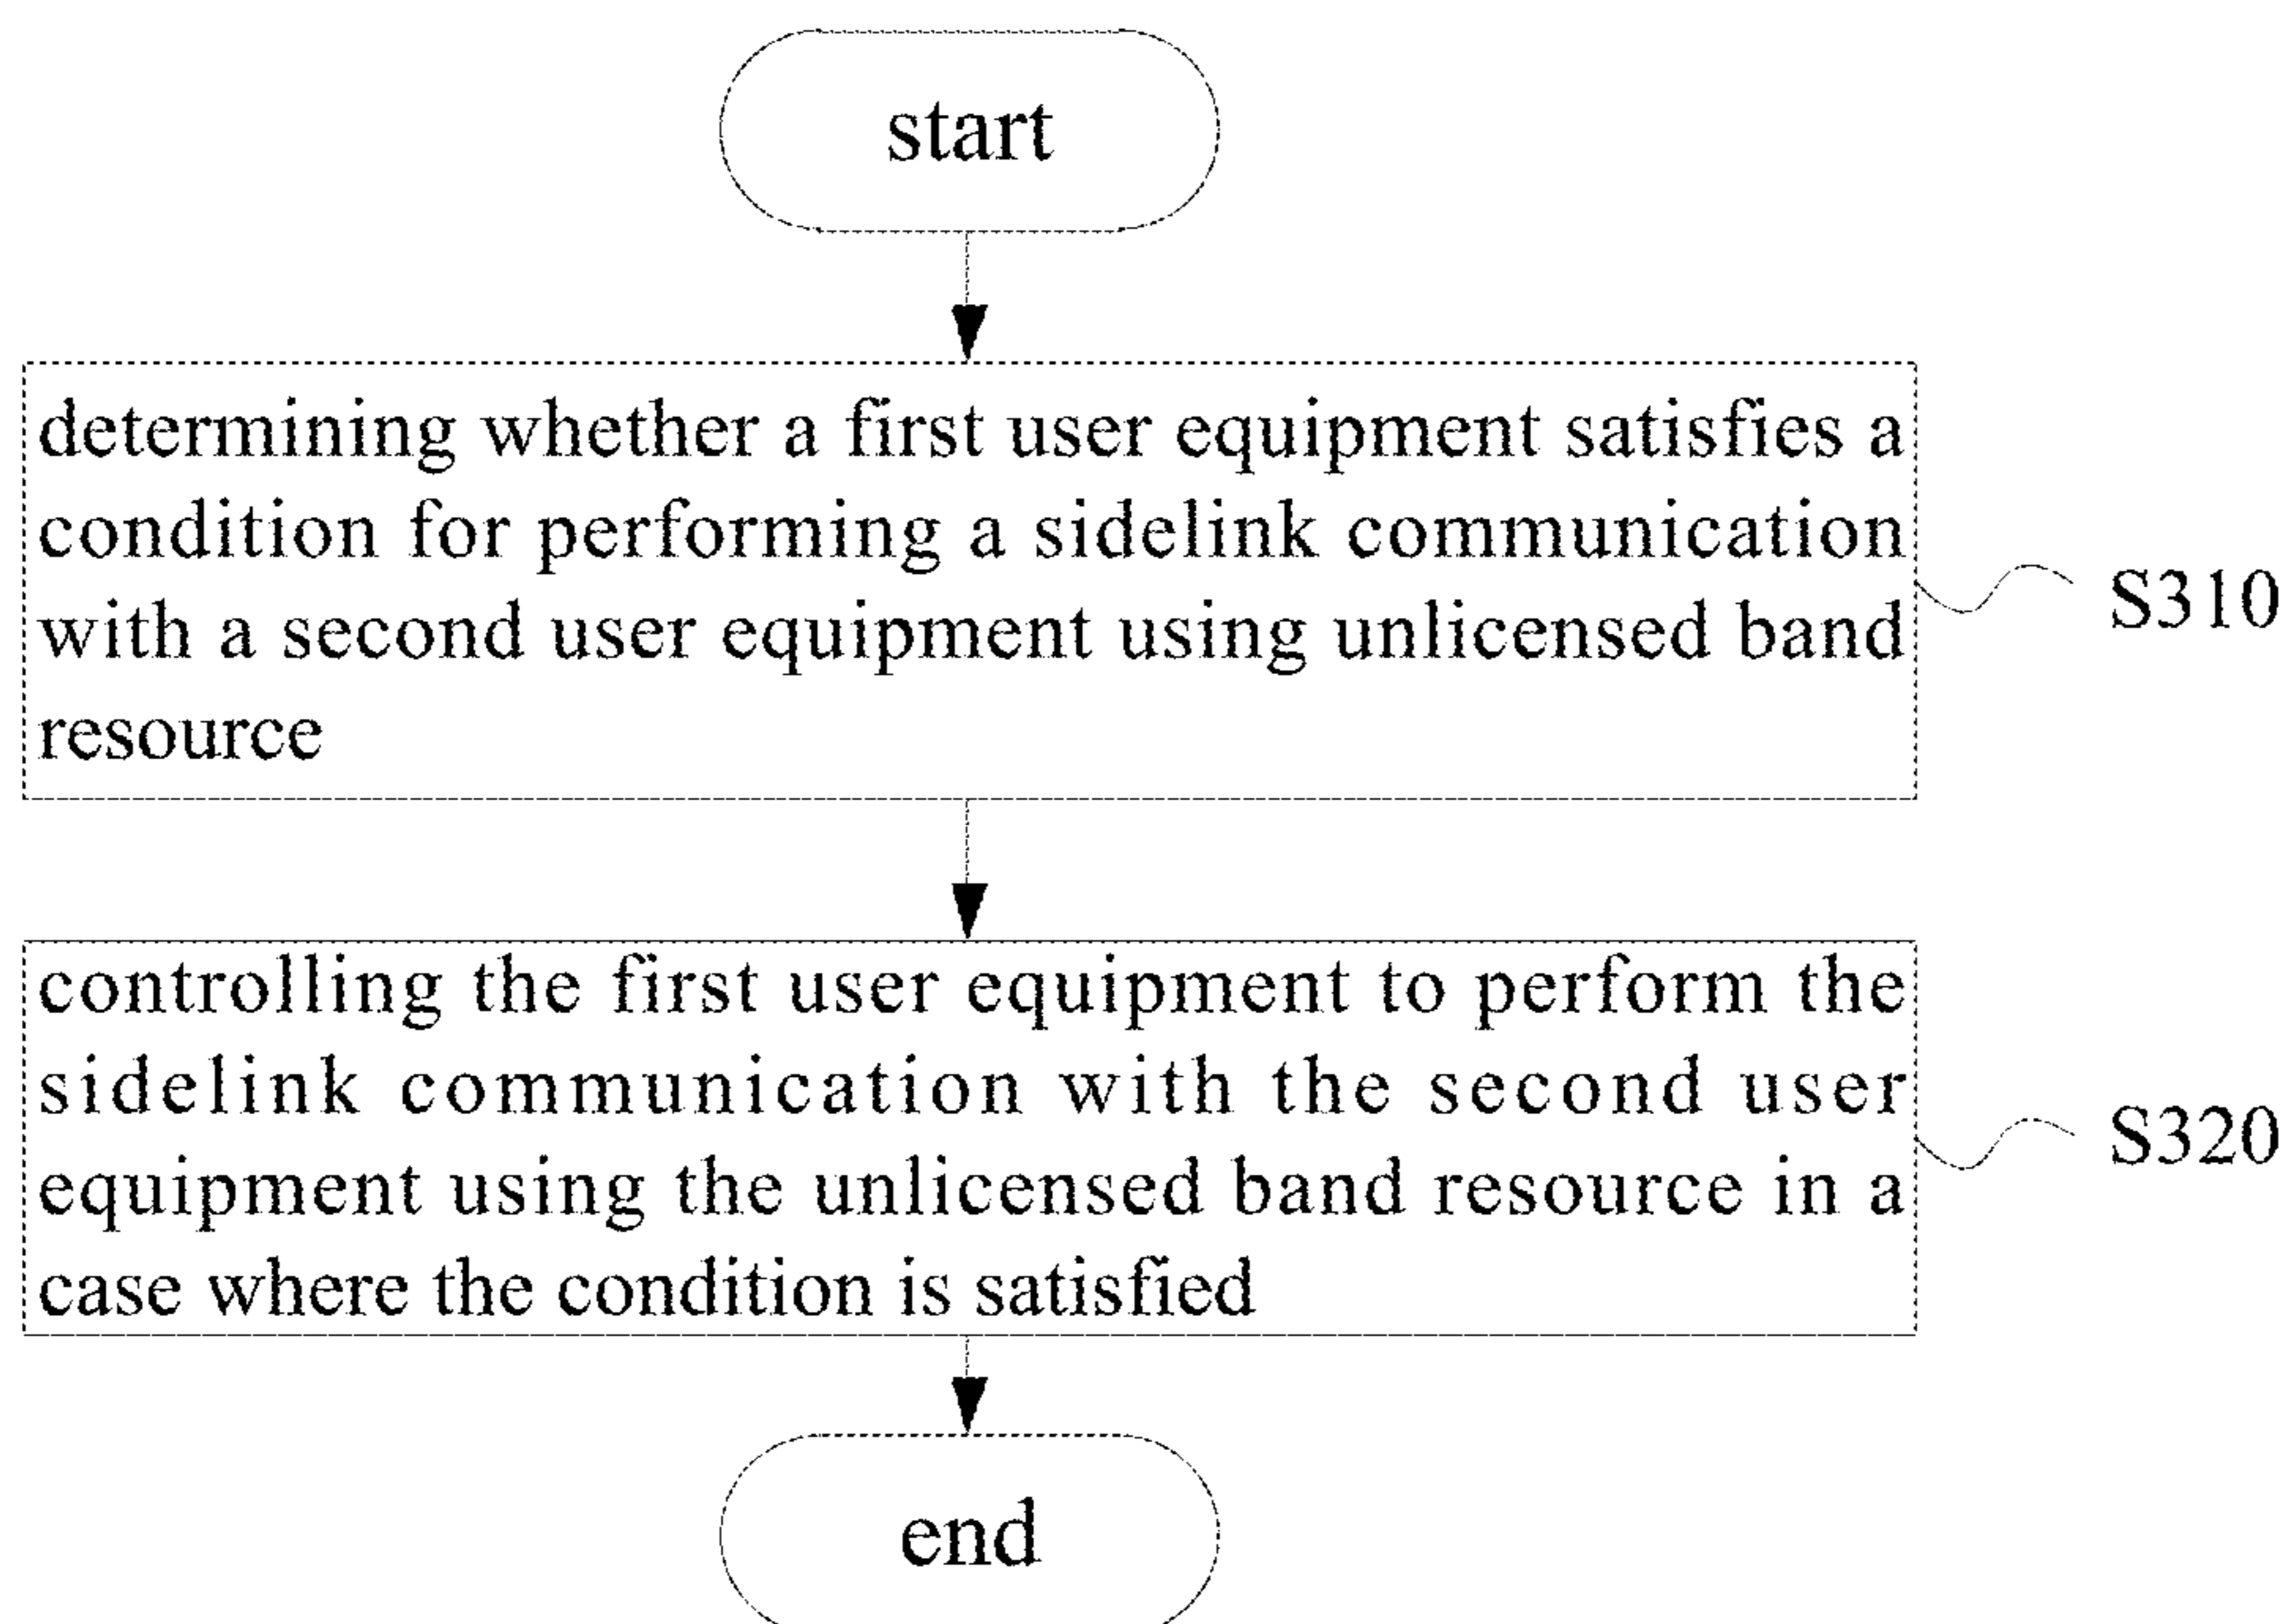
start

determining whether a first user equipment satisfies a condition for performing a sidelink communication with a second user equipment using unlicensed band resource

S310

controlling the first user equipment to perform the sidelink communication with the second user equipment using the unlicensed band resource in a case where the condition is satisfied

S320

end